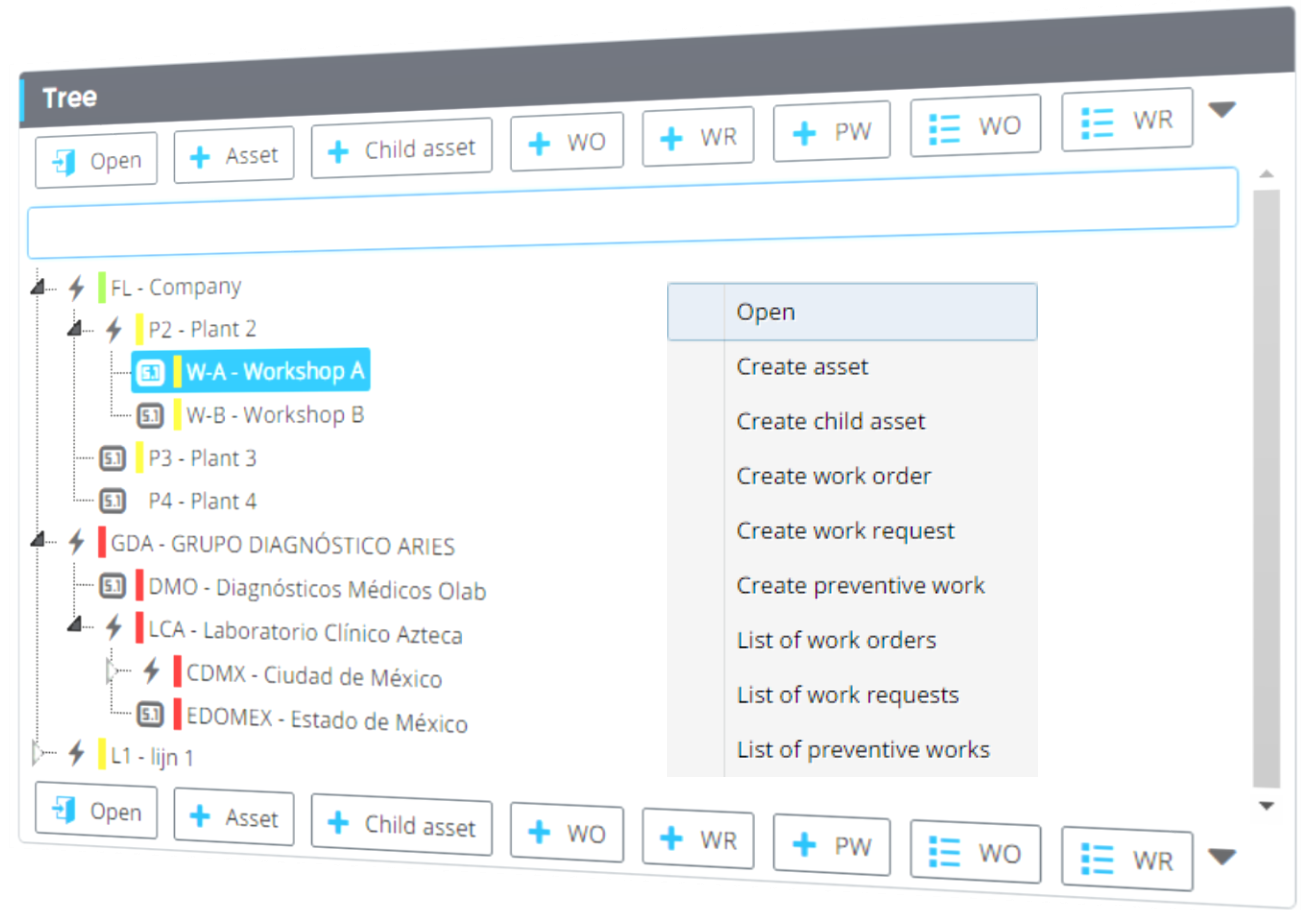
Tree

Open | Asset | Child asset | WO | WR | PW | WO | WR

FL - Company
P2 - Plant 2
5.1 W-A - Workshop A
5.1 W-B - Workshop B
5.1 P3 - Plant 3
5.1 P4 - Plant 4
GDA - GRUPO DIAGNÓSTICO ARIES
5.1 DMO - Diagnósticos Médicos Olab
LCA - Laboratorio Clínico Azteca
CDMX - Ciudad de México
5.1 EDOMEX - Estado de México
L1 - lijn 1

Open
Create asset
Create child asset
Create work order
Create work request
Create preventive work
List of work orders
List of work requests
List of preventive works

Open | Asset | Child asset | WO | WR | PW | WO | WR